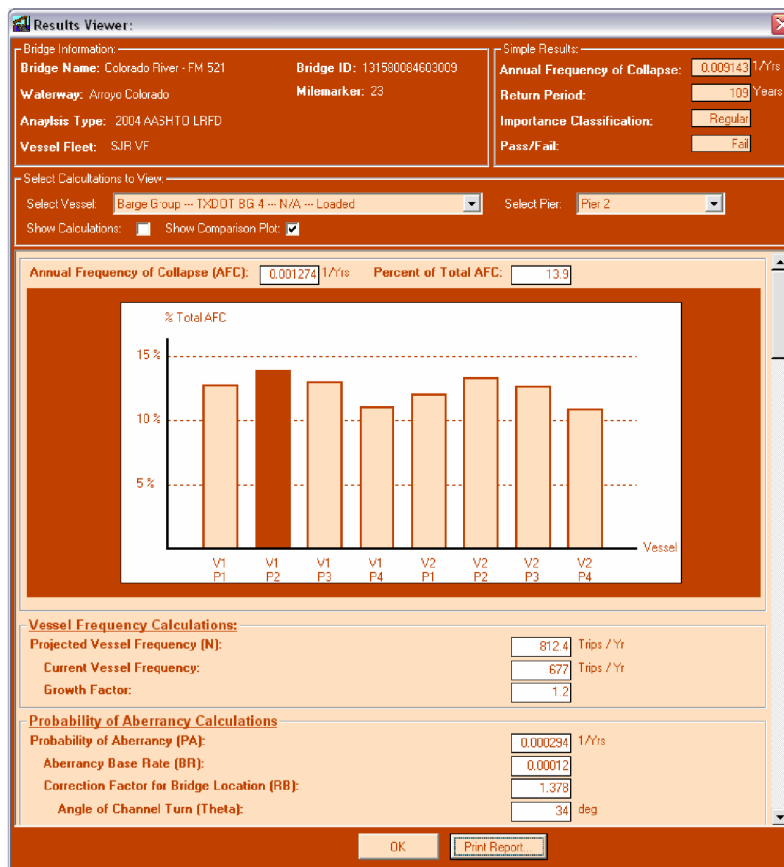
Results Viewer:

Bridge Information:
Bridge Name: Colorado River - FM 521
Bridge ID: 131580084603009
Waterway: Arroyo Colorado
Milemarker: 23
Anaylsis Type: 2004 AASHTO LRFD
Vessel Fleet: SJR VF

Simple Results:
Annual Frequency of Collapse: 0.009143 1/Yrs
Return Period: 109 Years
Importance Classification: Regular
Pass/Fail: Fail

Select Calculations to View:
Select Vessel: Barge Group --- TXDOT BG 4 --- N/A --- Loaded
Select Pier: Pier 2
Show Calculations:
Show Comparison Plot:

Annual Frequency of Collapse (AFC): 0.001274 1/Yrs
Percent of Total AFC: 13.9

% Total AFC
15 %
10 %
5 %
V1 P1
V1 P2
V1 P3
V1 P4
V2 P1
V2 P2
V2 P3
V2 P4
Vessel

Vessel Frequency Calculations:
Projected Vessel Frequency (N): 812.4 Trips / Yr
Current Vessel Frequency: 677 Trips / Yr
Growth Factor: 1.2

Probability of Aberrancy Calculations
Probability of Aberrancy (PA): 0.000294 1/Yrs
Aberrancy Base Rate (BR): 0.00012
Correction Factor for Bridge Location (RB): 1.378
Angle of Channel Turn (Theta): 34 deg

OK
Print Report...